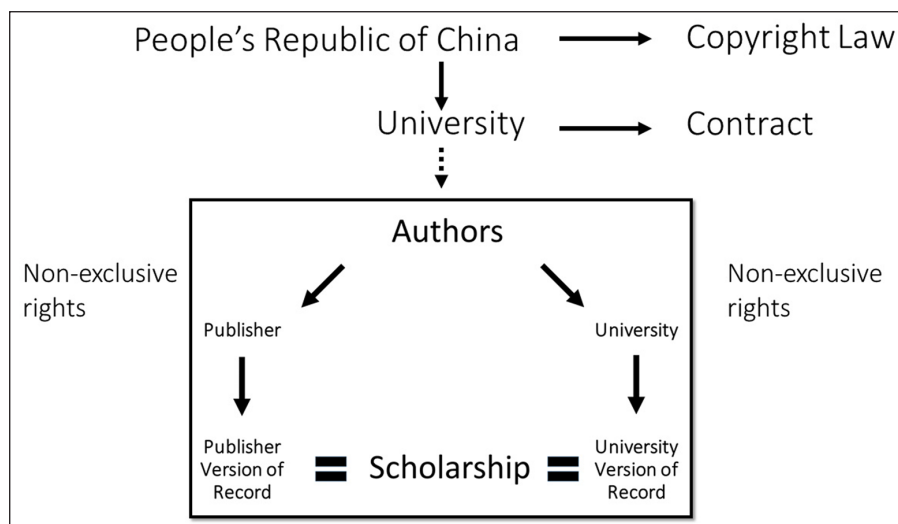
People's Republic of China → Copyright Law

University → Contract

Authors

Non-exclusive rights

Non-exclusive rights

Publisher

University

Publisher Version of Record = Scholarship = University Version of Record